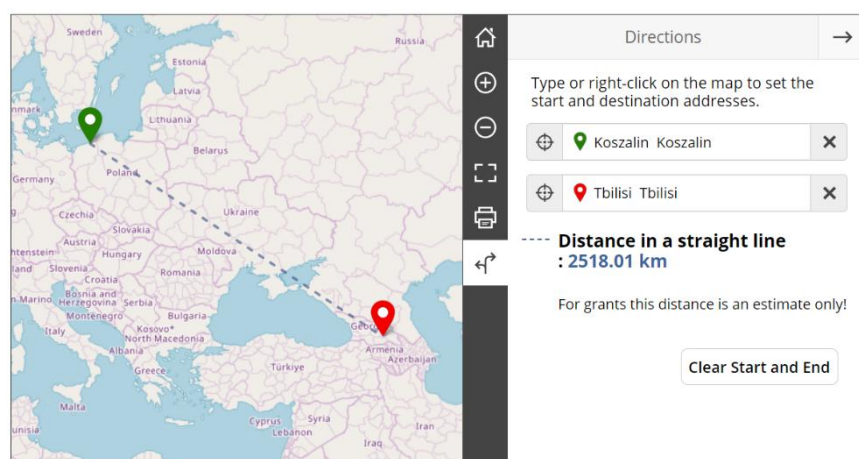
Sweden
Russia
Estonia
Latvia
nmark
Lithuania
Belarus
Germany
Poland
Czechia
Ukraine
Slovakia
Austria
Moldova
ntenstein
Hungary
land
Slovenia
Romania
Croatia
Bosnia and Herzegovina
n Marino
Serbia
Montenegro
Bulgaria
Kosovo*
Italy
North Macedonia
Albania
Georgia
Greece
Armenia
Azerbaijan
Türkiye
Malta
Syria
Cyprus
Lebanon
Iran
unisia
Iraq

Directions

Type or right-click on the map to set the start and destination addresses.

Koszalin Koszalin

Tbilisi Tbilisi

Distance in a straight line : 2518.01 km

For grants this distance is an estimate only!

Clear Start and End